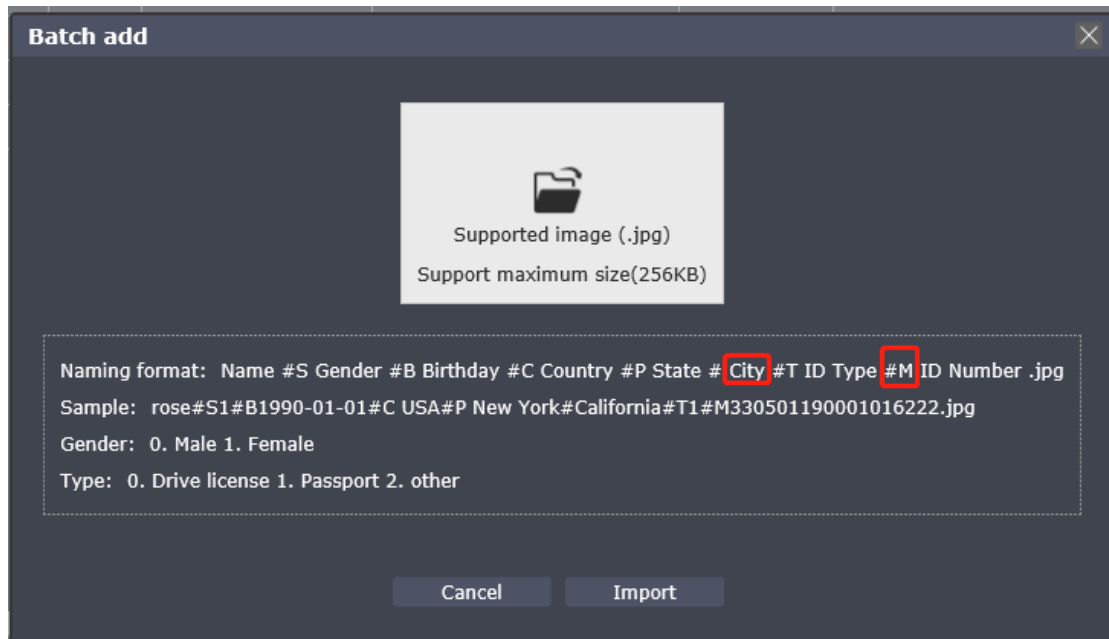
Batch add

Supported image (.jpg)

Support maximum size(256KB)

Naming format: Name #S Gender #B Birthday #C Country #P State # City #T ID Type #M ID Number .jpg

Sample: rose#S1#B1990-01-01#C USA#P New York#California#T1#M330501190001016222.jpg

Gender: 0. Male 1. Female

Type: 0. Drive license 1. Passport 2. other

Cancel

Import